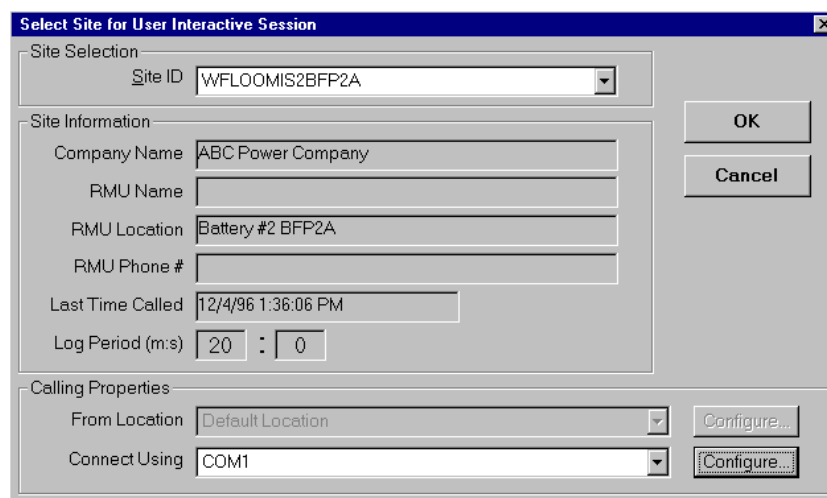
Select Site for User Interactive Session

Site Selection

Site ID WFLOOMIS2BFP2A

Site Information

Company Name ABC Power Company

RMU Name

RMU Location Battery #2 BFP2A

RMU Phone #

Last Time Called 12/4/96 1:36:06 PM

Log Period (m:s) 20 : 0

OK

Cancel

Calling Properties

From Location Default Location

Configure...

Connect Using COM1

Configure...